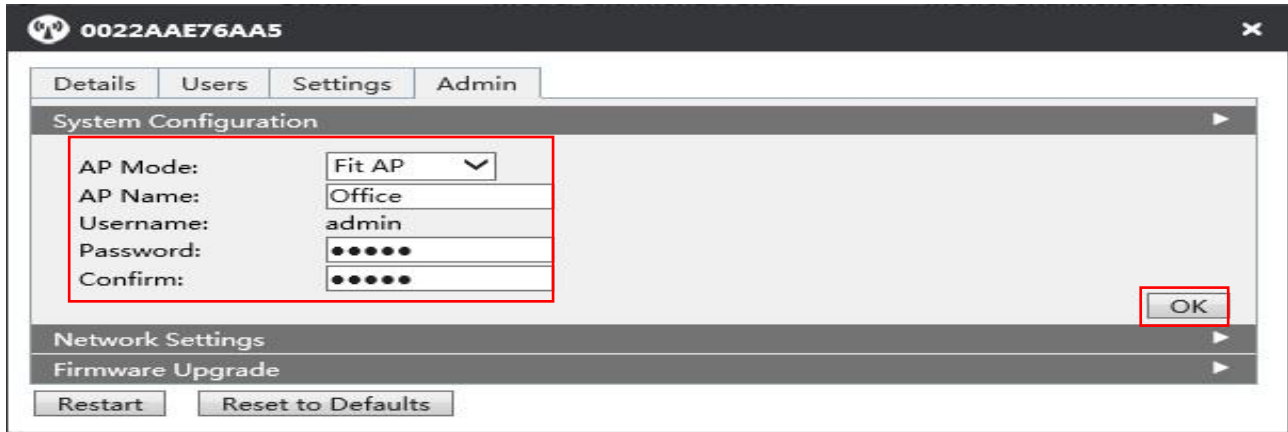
0022AAE76AA5

Details | Users | Settings | Admin

System Configuration

AP Mode: Fit AP
AP Name: Office
Username: admin
Password: ●●●●●
Confirm: ●●●●●

OK

Network Settings

Firmware Upgrade

Restart | Reset to Defaults